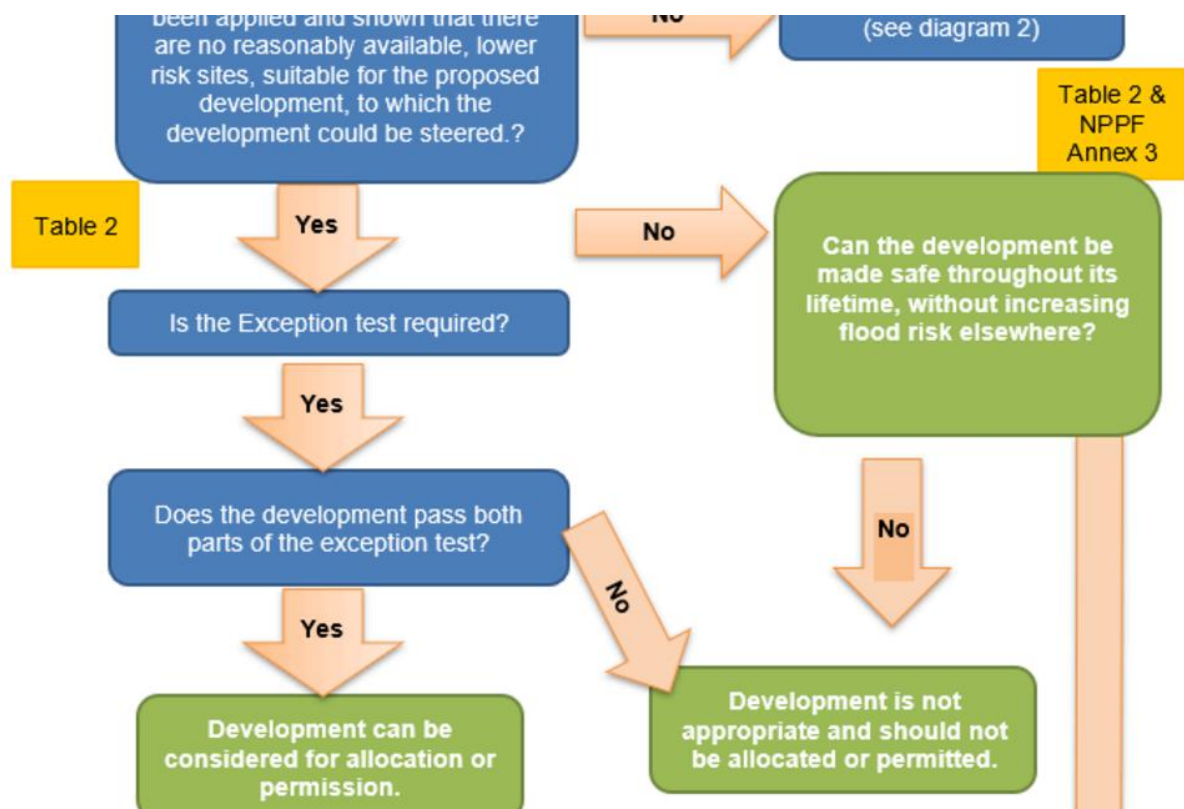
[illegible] applied and shown that there are no reasonably available, lower risk sites, suitable for the proposed development, to which the development could be steered.?

No

(see diagram 2)

Table 2 & NPPF Annex 3

Table 2

Yes

No

Can the development be made safe throughout its lifetime, without increasing flood risk elsewhere?

Is the Exception test required?

Yes

Does the development pass both parts of the exception test?

No

No

Yes

Development can be considered for allocation or permission.

Development is not appropriate and should not be allocated or permitted.